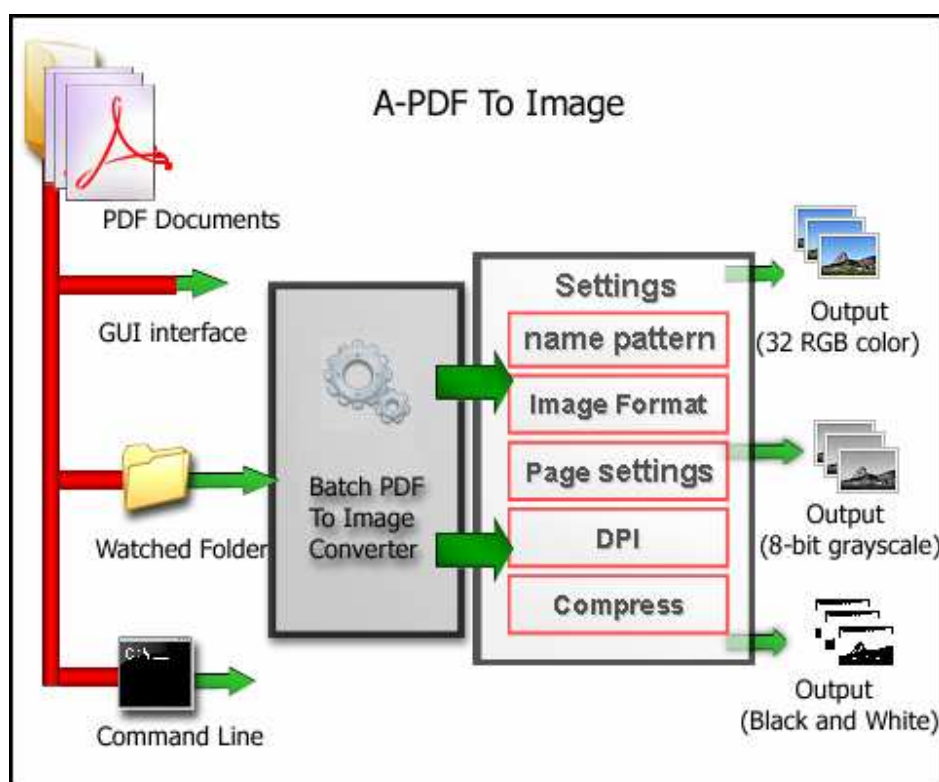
A-PDF To Image

PDF Documents

GUI interface

Watched Folder

C:\_

Command Line

Batch PDF To Image Converter

Settings

name pattern

Image Format

Page settings

DPI

Compress

Output (32 RGB color)

Output (8-bit grayscale)

Output (Black and White)